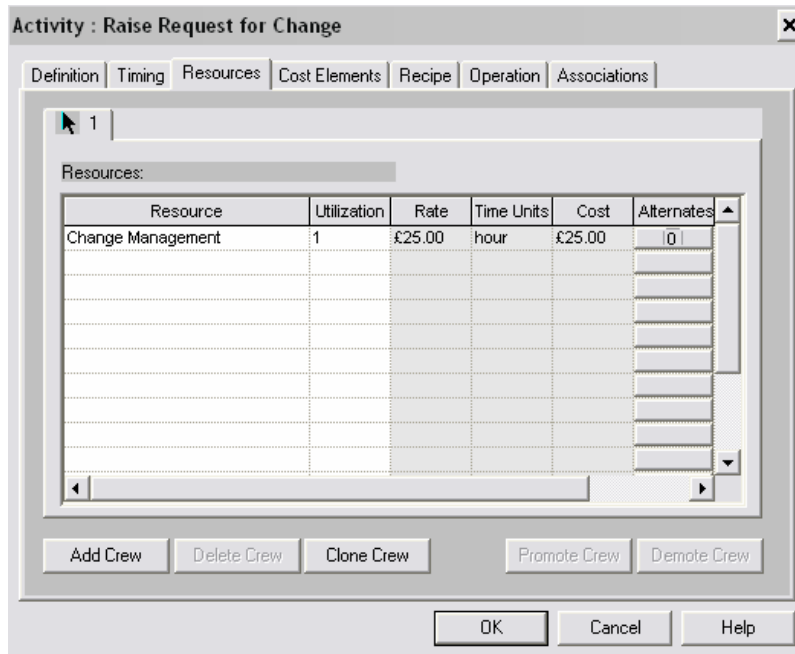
Activity : Raise Request for Change

Definition | Timing | Resources | Cost Elements | Recipe | Operation | Associations

1

Resources:

| Resource | Utilization | Rate | Time Units | Cost | Alternates |
|---|---|---|---|---|---|
| Change Management | 1 | £25.00 | hour | £25.00 | 0 |

Add Crew | Delete Crew | Clone Crew | Promote Crew | Demote Crew

OK | Cancel | Help